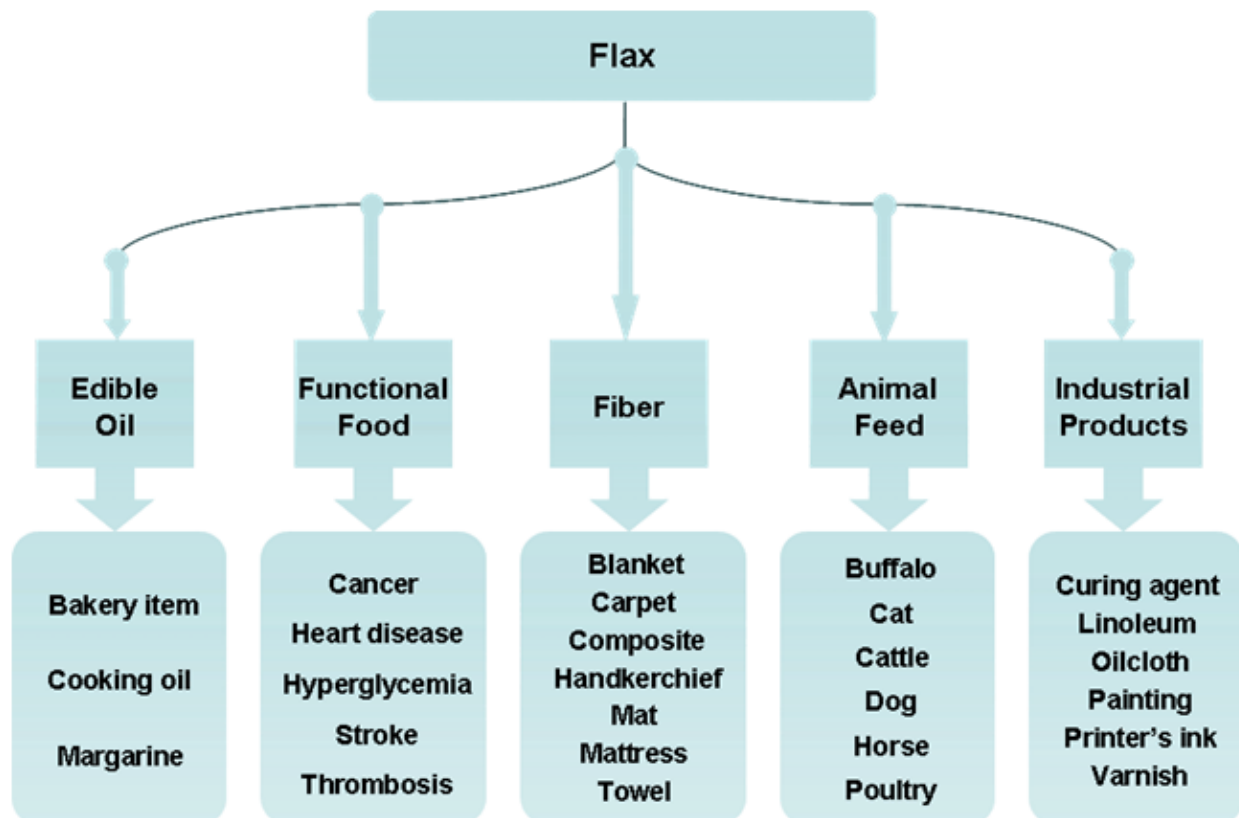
Flax

Edible Oil

Bakery item
Cooking oil
Margarine

Functional Food

Cancer
Heart disease
Hyperglycemia
Stroke
Thrombosis

Fiber

Blanket
Carpet
Composite
Handkerchief
Mat
Mattress
Towel

Animal Feed

Buffalo
Cat
Cattle
Dog
Horse
Poultry

Industrial Products

Curing agent
Linoleum
Oilcloth
Painting
Printer's ink
Varnish